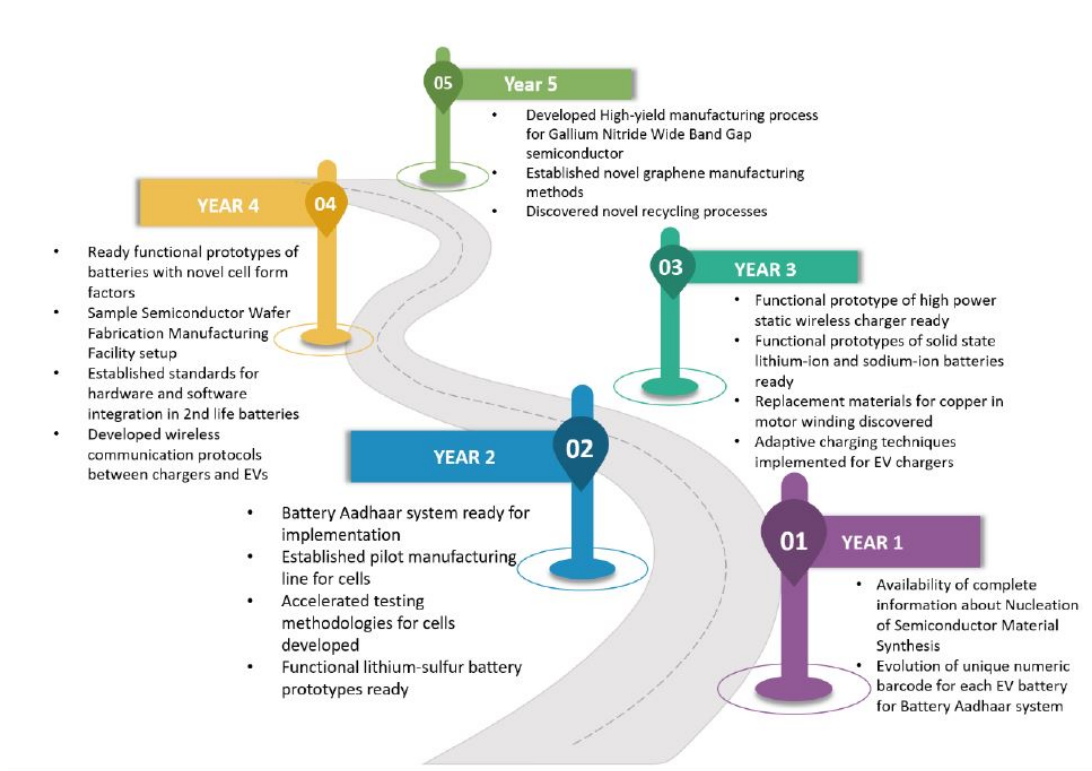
05 Year 5

- Developed High-yield manufacturing process for Gallium Nitride Wide Band Gap semiconductor
- Established novel graphene manufacturing methods
- Discovered novel recycling processes

YEAR 4 04

- Ready functional prototypes of batteries with novel cell form factors
- Sample Semiconductor Wafer Fabrication Manufacturing Facility setup
- Established standards for hardware and software integration in 2nd life batteries
- Developed wireless communication protocols between chargers and EVs

03 YEAR 3

- Functional prototype of high power static wireless charger ready
- Functional prototypes of solid state lithium-ion and sodium-ion batteries ready
- Replacement materials for copper in motor winding discovered
- Adaptive charging techniques implemented for EV chargers

YEAR 2 02

- Battery Aadhaar system ready for implementation
- Established pilot manufacturing line for cells
- Accelerated testing methodologies for cells developed
- Functional lithium-sulfur battery prototypes ready

01 YEAR 1

- Availability of complete information about Nucleation of Semiconductor Material Synthesis
- Evolution of unique numeric barcode for each EV battery for Battery Aadhaar system